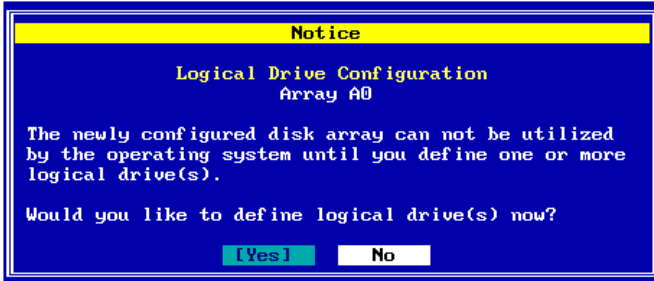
Notice

Logical Drive Configuration
Array A0

The newly configured disk array can not be utilized by the operating system until you define one or more logical drive(s).

Would you like to define logical drive(s) now?

[Yes] No